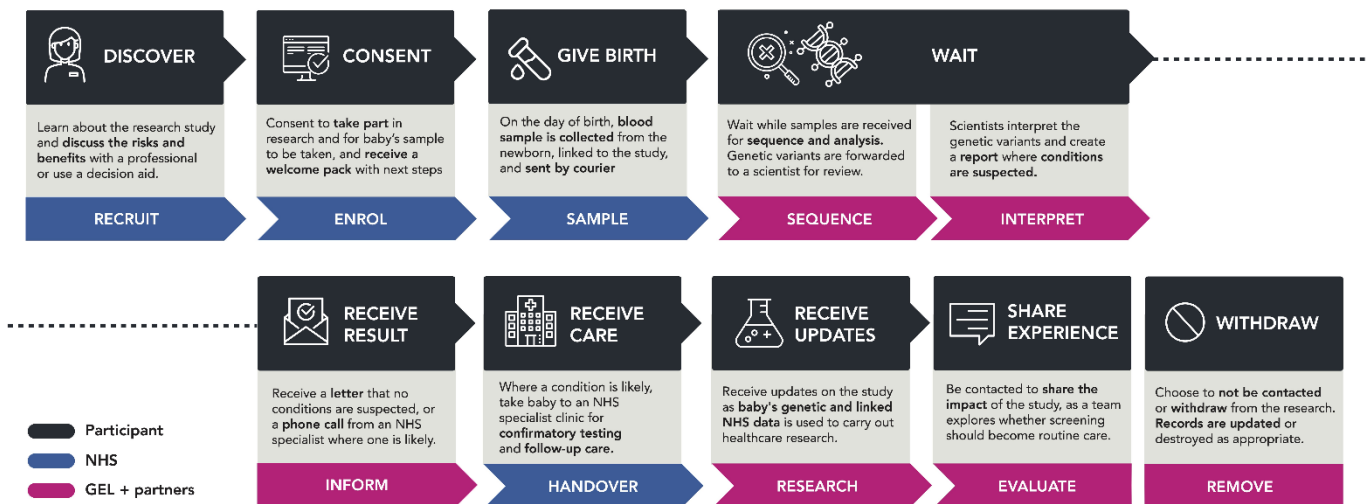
DISCOVER

Learn about the research study and discuss the risks and benefits with a professional or use a decision aid.

RECRUIT

CONSENT

Consent to take part in research and for baby's sample to be taken, and receive a welcome pack with next steps

ENROL

GIVE BIRTH

On the day of birth, blood sample is collected from the newborn, linked to the study, and sent by courier

SAMPLE

WAIT

Wait while samples are received for sequence and analysis. Genetic variants are forwarded to a scientist for review.

SEQUENCE

Scientists interpret the genetic variants and create a report where conditions are suspected.

INTERPRET

RECEIVE RESULT

Receive a letter that no conditions are suspected, or a phone call from an NHS specialist where one is likely.

INFORM

RECEIVE CARE

Where a condition is likely, take baby to an NHS specialist clinic for confirmatory testing and follow-up care.

HANDOVER

RECEIVE UPDATES

Receive updates on the study as baby's genetic and linked NHS data is used to carry out healthcare research.

RESEARCH

SHARE EXPERIENCE

Be contacted to share the impact of the study, as a team explores whether screening should become routine care.

EVALUATE

WITHDRAW

Choose to not be contacted or withdraw from the research. Records are updated or destroyed as appropriate.

REMOVE

Participant

NHS

GEL + partners